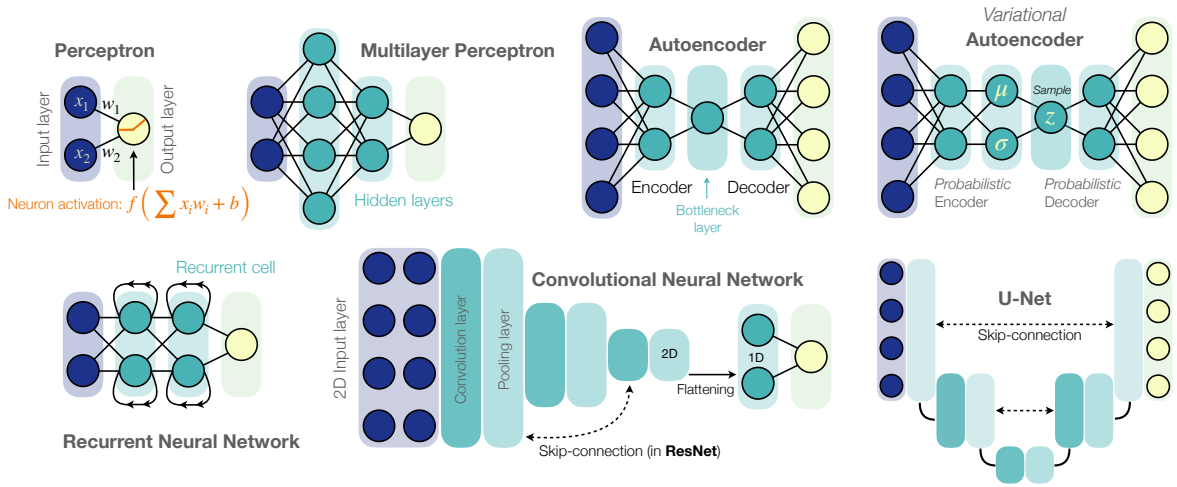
Perceptron

Input layer

$x_1$ $w_1$

$x_2$ $w_2$

Output layer

Neuron activation: $f\left(\sum x_i w_i + b\right)$

Multilayer Perceptron

Hidden layers

Autoencoder

Encoder

Bottleneck layer

Decoder

Variational Autoencoder

$\mu$

$\sigma$

Sample

$z$

Probabilistic Encoder

Probabilistic Decoder

Recurrent cell

Recurrent Neural Network

2D Input layer

Convolution layer

Pooling layer

Convolutional Neural Network

2D

1D

Flattening

Skip-connection (in **ResNet**)

U-Net

Skip-connection